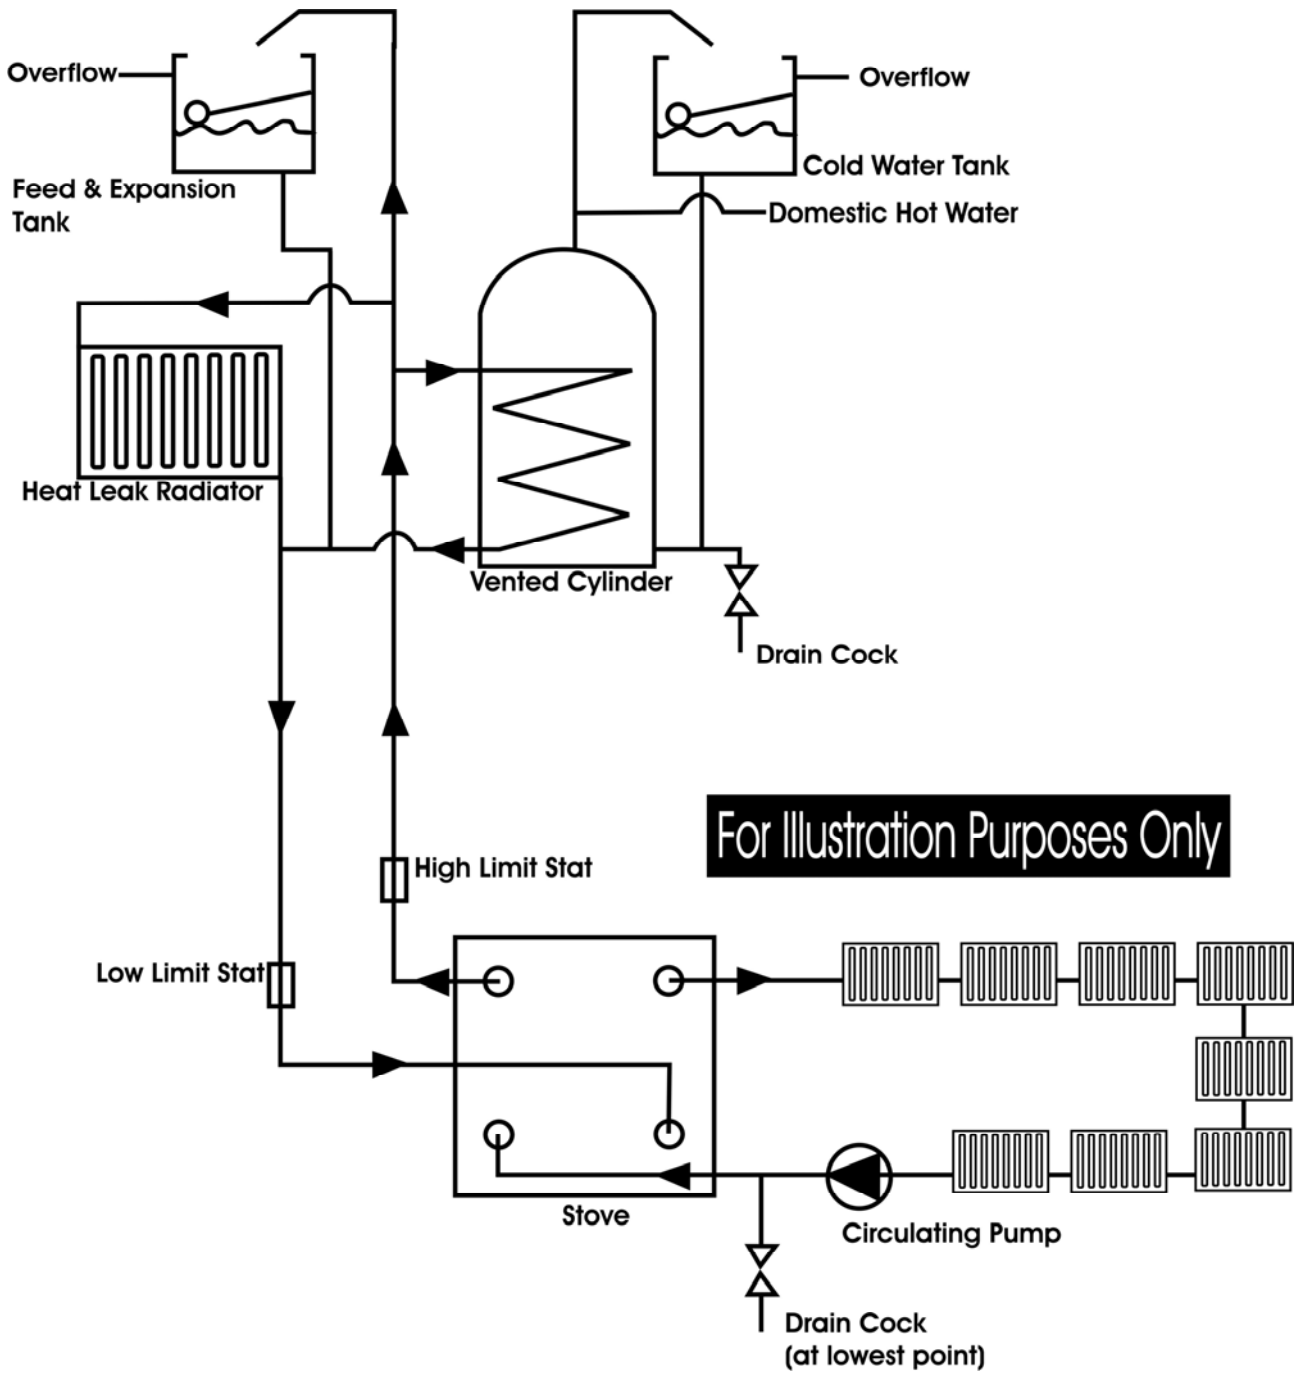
Overflow

Overflow

Cold Water Tank

Feed & Expansion Tank

Domestic Hot Water

Heat Leak Radiator

Vented Cylinder

Drain Cock

For Illustration Purposes Only

High Limit Stat

Low Limit Stat

Stove

Circulating Pump

Drain Cock (at lowest point)